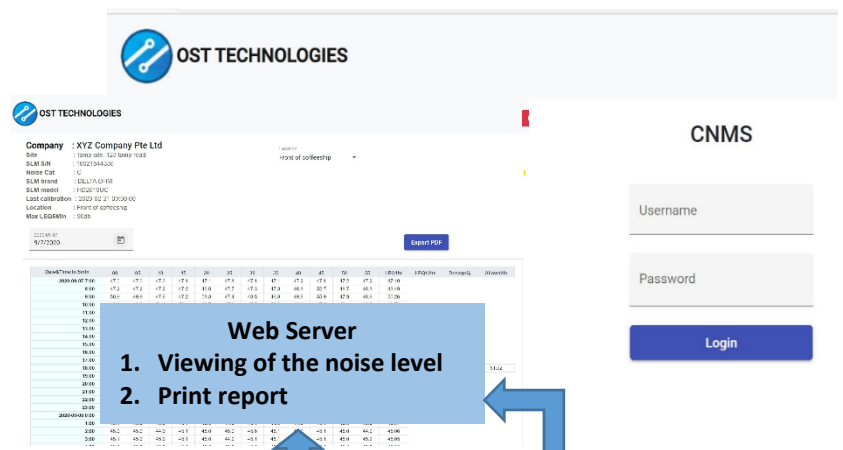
OST TECHNOLOGIES

OST TECHNOLOGIES

Company : XYZ Company Pte Ltd
Site : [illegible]
SLM S/N : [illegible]
Noise Cat : C
SLM brand : DELTA OHM
SLM model : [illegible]
Last calibration : 2020-02-21 00:00:00
Location : Front of coffeeship
Max LEQ5Min : 90db

Location
Front of coffeeship

9/7/2020

Export PDF

Web Server
1. Viewing of the noise level
2. Print report

CNMS

Username

Password

Login